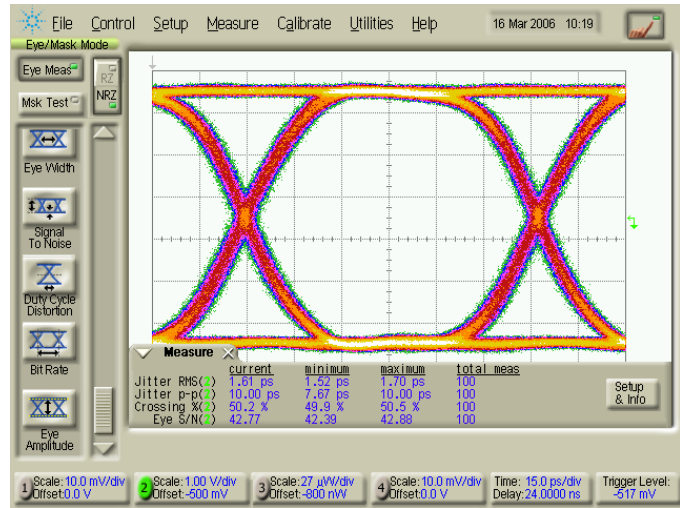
File Control Setup Measure Calibrate Utilities Help 16 Mar 2006 10:19

Eye/Mask Mode

Eye Meas

Msk Test

RZ NRZ

Eye Width

Signal To Noise

Duty Cycle Distortion

Bit Rate

Eye Amplitude

Measure

| | current | minimum | maximum | total meas |
|---|---|---|---|---|
| Jitter RMS(2) | 1.61 ps | 1.52 ps | 1.70 ps | 100 |
| Jitter p-p(2) | 10.00 ps | 7.67 ps | 10.00 ps | 100 |
| Crossing %(2) | 50.2 % | 49.9 % | 50.5 % | 100 |
| Eye S/N(2) | 42.77 | 42.39 | 42.88 | 100 |

Setup & Info

1 Scale: 10.0 mV/div Offset: 0.0 V

2 Scale: 1.00 V/div Offset: -500 mV

3 Scale: 27 µW/div Offset: -800 nW

4 Scale: 10.0 mV/div Offset: 0.0 V

Time: 15.0 ps/div Delay: 24.0000 ns

Trigger Level: -517 mV